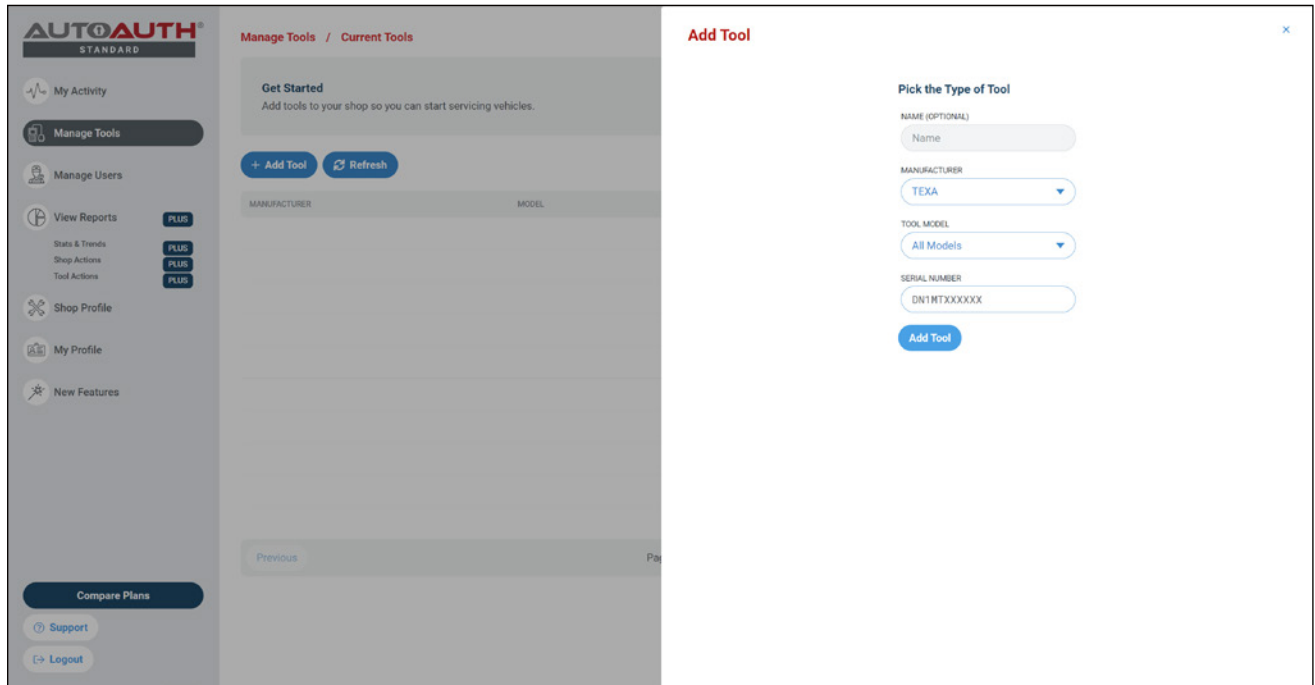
AUTOAUTH®
STANDARD

My Activity
Manage Tools
Manage Users
View Reports PLUS
Stats & Trends PLUS
Shop Actions PLUS
Tool Actions PLUS
Shop Profile
My Profile
New Features

Compare Plans
Support
Logout

Manage Tools / Current Tools

Get Started
Add tools to your shop so you can start servicing vehicles.

+ Add Tool
Refresh

| MANUFACTURER | MODEL |
|---|---|

Previous
Pa

Add Tool
×

Pick the Type of Tool

NAME (OPTIONAL)
Name

MANUFACTURER
TEXA

TOOL MODEL
All Models

SERIAL NUMBER
DN1MTXXXXXX

Add Tool